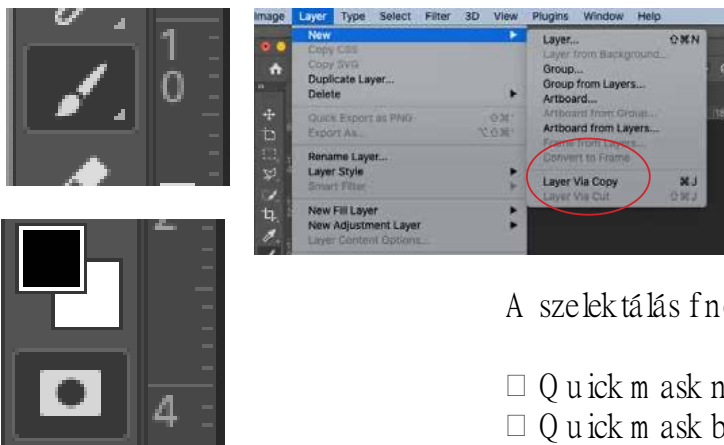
1
0
2
4

Image Layer Type Select Filter 3D View Plugins Window Help

New
Copy CSS
Copy SVG
Duplicate Layer...
Delete
Quick Export as PNG
Export As...
Rename Layer...
Layer Style
Smart Filter
New Fill Layer
New Adjustment Layer
Layer Content Options...

Layer... ⇧⌘N
Layer from Background...
Group...
Group from Layers...
Artboard...
Artboard from Group...
Artboard from Layers...
Frame from Layers...
Convert to Frame
Layer Via Copy ⌘J
Layer Via Cut ⇧⌘J

A szelektálás fn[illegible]

☐ Quick mask n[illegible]
☐ Quick mask b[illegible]